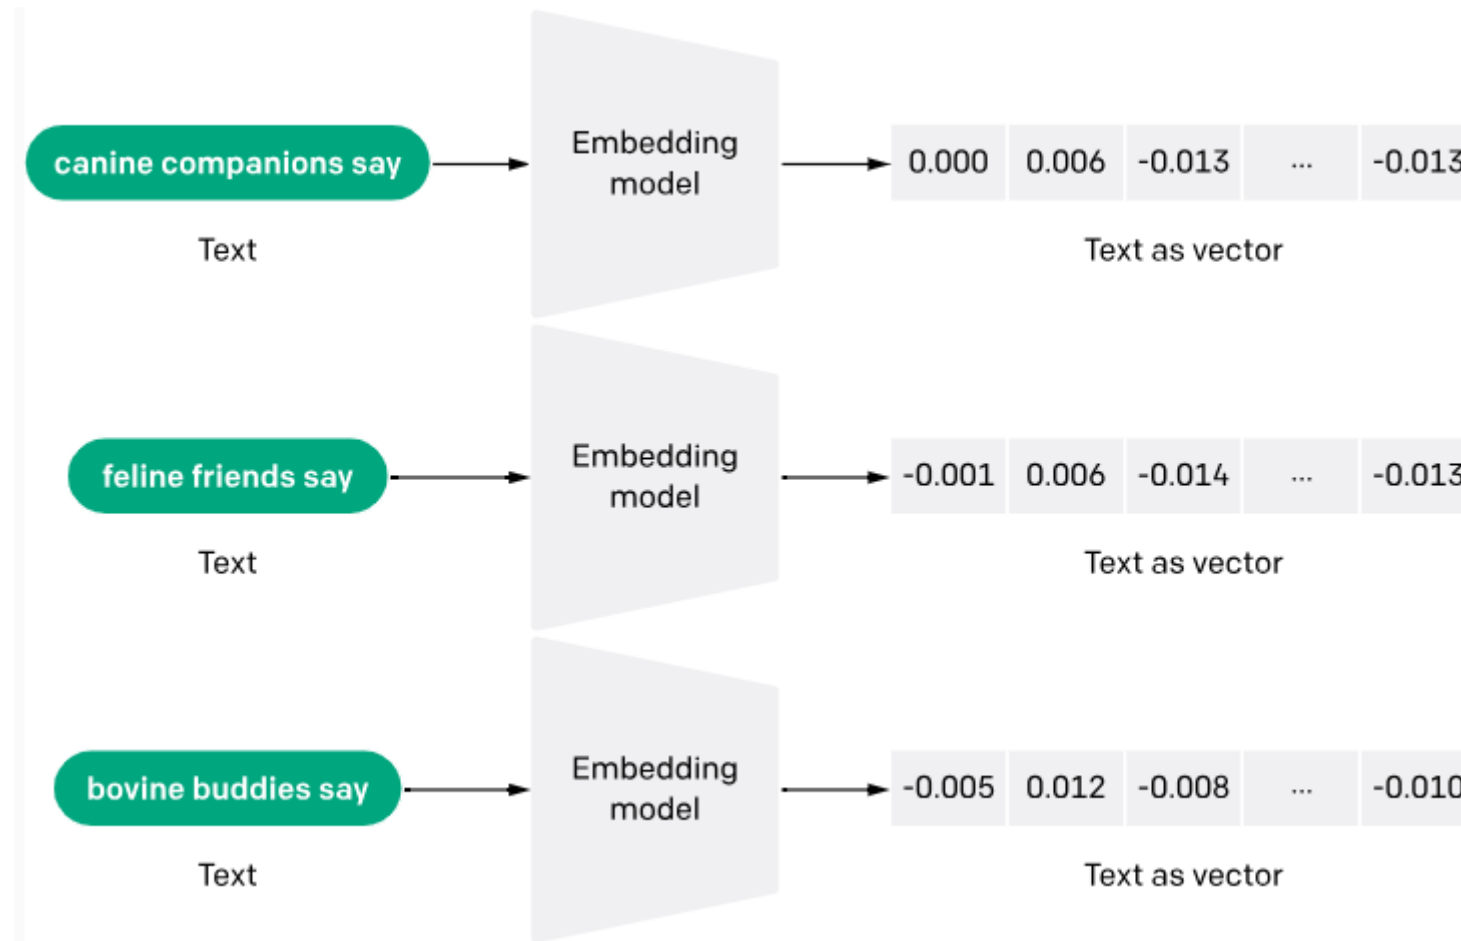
canine companions say

Text

Embedding model

| 0.000 | 0.006 | -0.013 | ... | -0.01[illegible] |
|---|---|---|---|---|

Text as vector

feline friends say

Text

Embedding model

| -0.001 | 0.006 | -0.014 | ... | -0.01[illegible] |
|---|---|---|---|---|

Text as vector

bovine buddies say

Text

Embedding model

| -0.005 | 0.012 | -0.008 | ... | -0.01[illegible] |
|---|---|---|---|---|

Text as vector